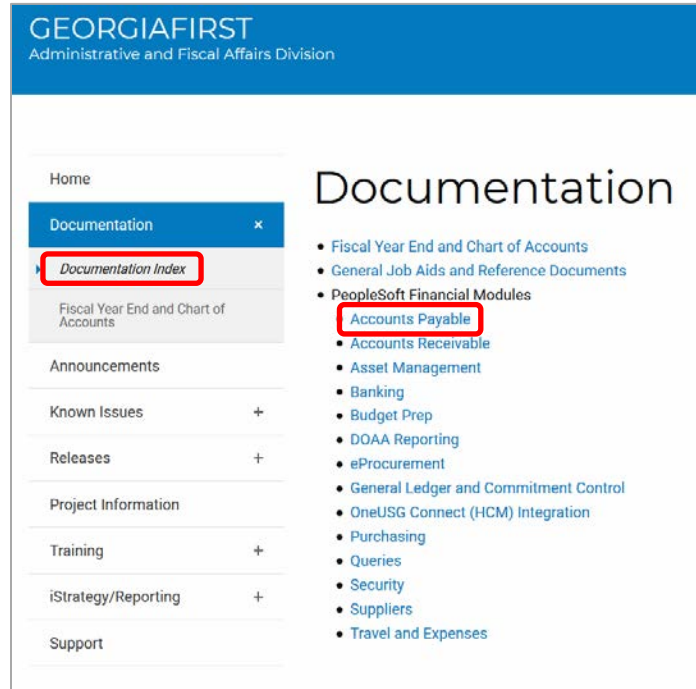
GEORGIAFIRST
Administrative and Fiscal Affairs Division

Home
Documentation ×
Documentation Index
Fiscal Year End and Chart of Accounts
Announcements
Known Issues +
Releases +
Project Information
Training +
iStrategy/Reporting +
Support

Documentation

- Fiscal Year End and Chart of Accounts
- General Job Aids and Reference Documents
- PeopleSoft Financial Modules
  - Accounts Payable
  - Accounts Receivable
  - Asset Management
  - Banking
  - Budget Prep
  - DOAA Reporting
  - eProcurement
  - General Ledger and Commitment Control
  - OneUSG Connect (HCM) Integration
  - Purchasing
  - Queries
  - Security
  - Suppliers
  - Travel and Expenses